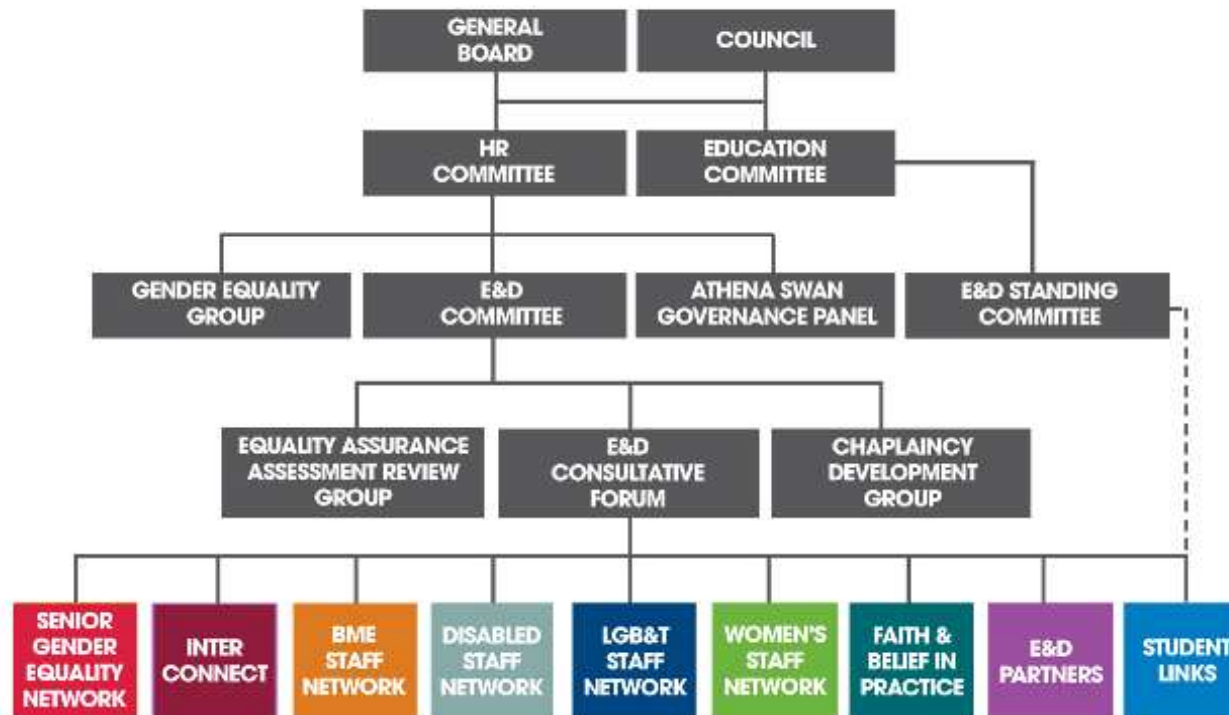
GENERAL BOARD

COUNCIL

HR COMMITTEE

EDUCATION COMMITTEE

GENDER EQUALITY GROUP

E&D COMMITTEE

ATHENA SWAN GOVERNANCE PANEL

E&D STANDING COMMITTEE

EQUALITY ASSURANCE ASSESSMENT REVIEW GROUP

E&D CONSULTATIVE FORUM

CHAPLAINCY DEVELOPMENT GROUP

SENIOR GENDER EQUALITY NETWORK

INTER CONNECT

BME STAFF NETWORK

DISABLED STAFF NETWORK

LGB&T STAFF NETWORK

WOMEN'S STAFF NETWORK

FAITH & BELIEF IN PRACTICE

E&D PARTNERS

STUDENT LINKS